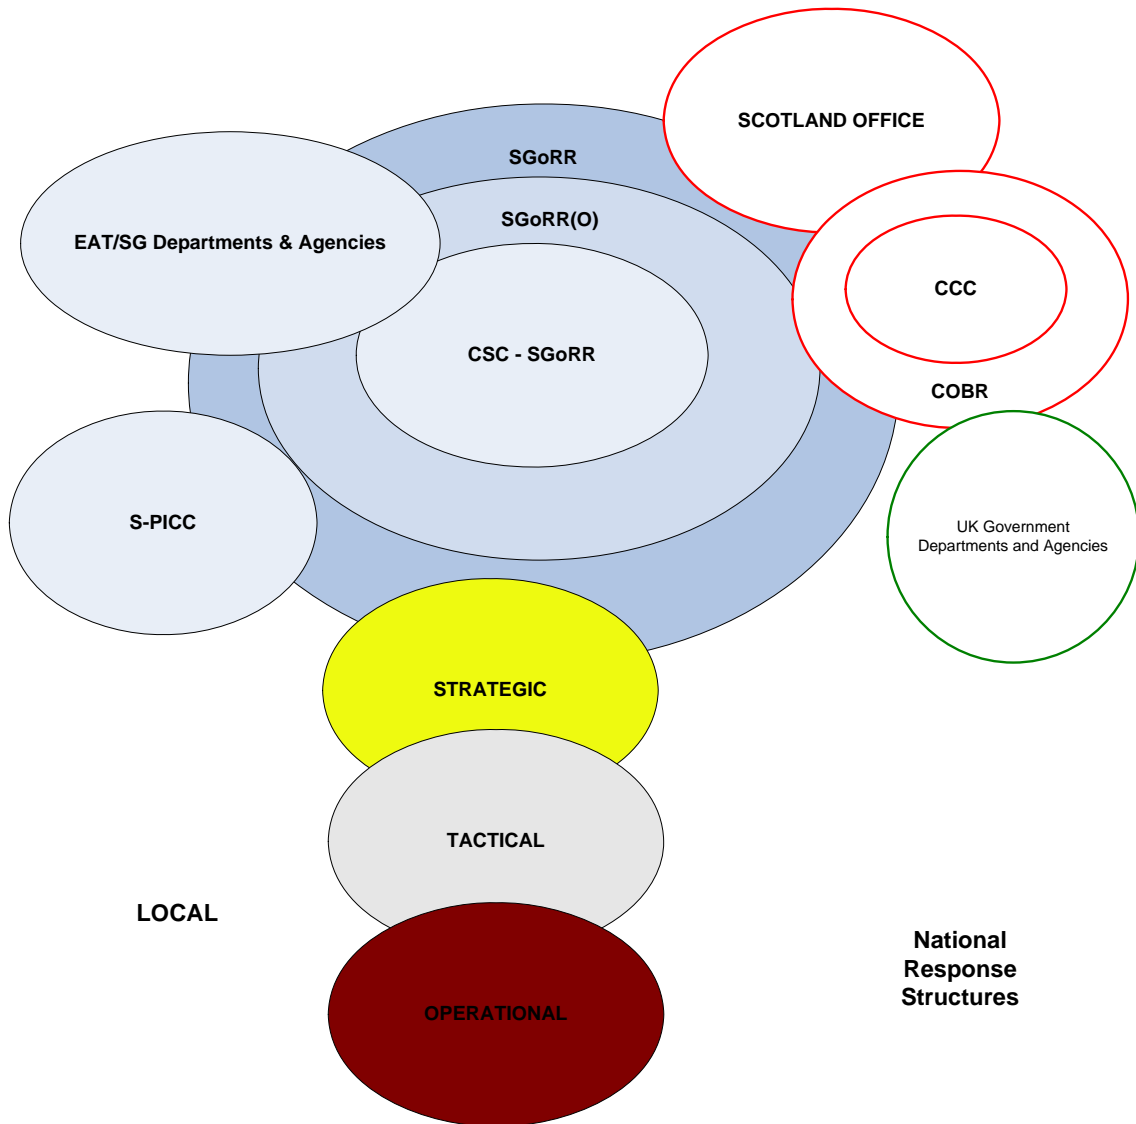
SCOTLAND OFFICE

SGoRR

SGoRR(O)

EAT/SG Departments & Agencies

CSC - SGoRR

CCC

COBR

S-PICC

UK Government Departments and Agencies

STRATEGIC

TACTICAL

LOCAL

OPERATIONAL

National Response Structures